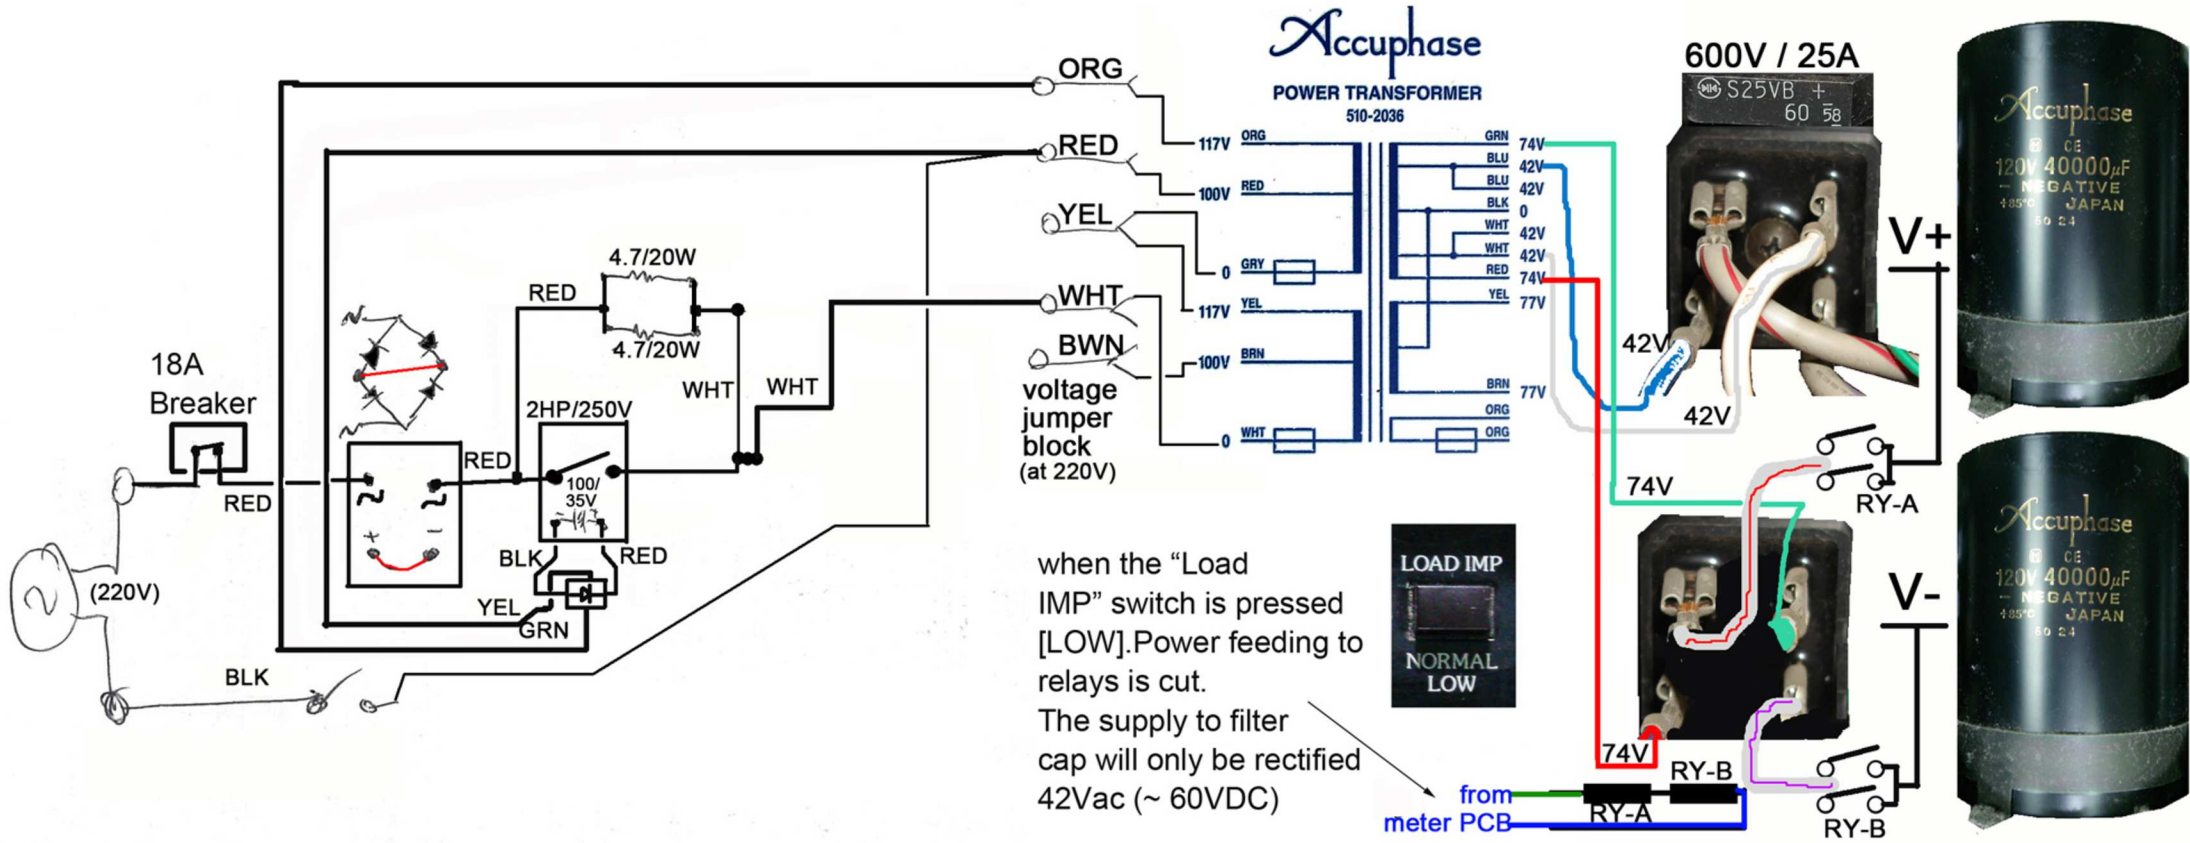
Accuphase
POWER TRANSFORMER
510-2036

600V / 25A
S25VB
60

ORG
RED
YEL
WHT
BWN
voltage jumper block (at 220V)

117V ORG
100V RED
0 GRY
117V YEL
100V BRN
0 WHT

GRN 74V
BLU 42V
BLU 42V
BLK 0
WHT 42V
WHT 42V
RED 74V
YEL 77V
BRN 77V
ORG
ORG

Accuphase
CE
120V 40000$\mu$F
NEGATIVE
JAPAN

V+
V-

42V
42V
74V
74V
RY-A
RY-B
RY-A
RY-B
from meter PCB

18A Breaker
RED
(220V)
BLK
RED
4.7/20W
4.7/20W
RED
2HP/250V
100/35V
WHT
WHT
BLK
RED
YEL
GRN

when the “Load IMP” switch is pressed [LOW].Power feeding to relays is cut.
The supply to filter cap will only be rectified 42Vac (~ 60VDC)

LOAD IMP
NORMAL
LOW